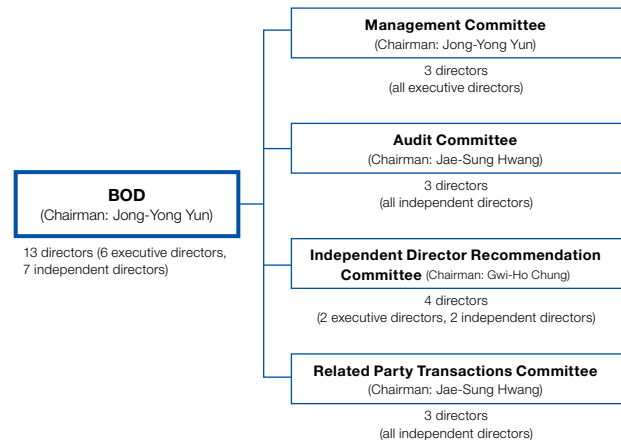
BOD
(Chairman: Jong-Yong Yun)

13 directors (6 executive directors, 7 independent directors)

Management Committee
(Chairman: Jong-Yong Yun)

3 directors
(all executive directors)

Audit Committee
(Chairman: Jae-Sung Hwang)

3 directors
(all independent directors)

Independent Director Recommendation Committee (Chairman: Gwi-Ho Chung)

4 directors
(2 executive directors, 2 independent directors)

Related Party Transactions Committee
(Chairman: Jae-Sung Hwang)

3 directors
(all independent directors)